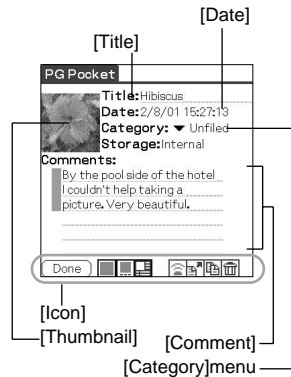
[Date]

[Title]

PG Pocket

Title: Hibiscus
Date: 2/8/01 15:27:13
Category: ▾ Unfiled
Storage: Internal
Comments:
By the pool side of the hotel I couldn't help taking a picture. Very beautiful.

Done

[Icon]
[Thumbnail]
[Comment]
[Category]menu